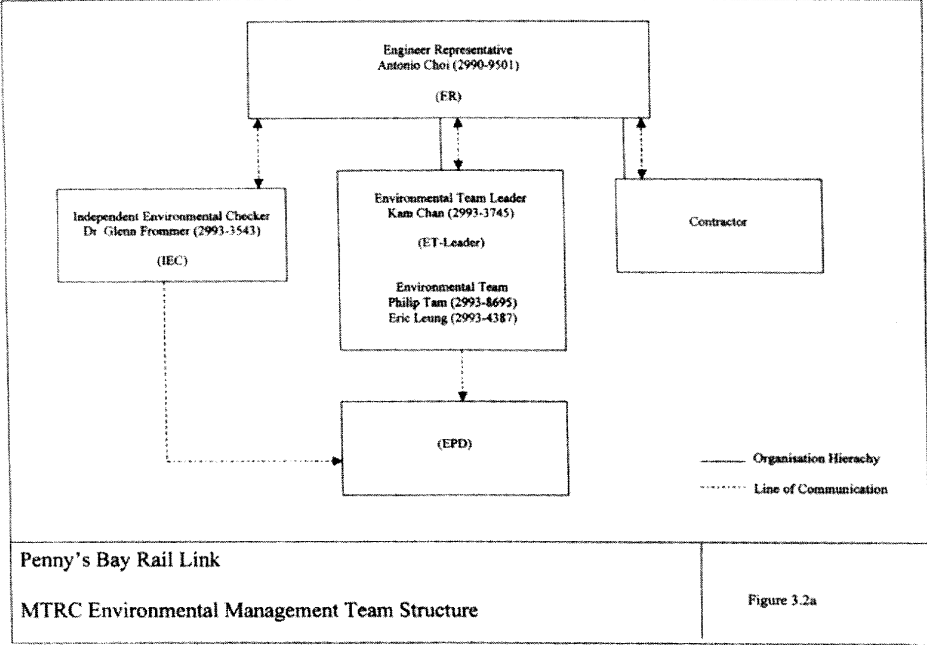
Engineer Representative
Antonio Choi (2990-9501)

(ER)

Independent Environmental Checker
Dr Glenn Frommer (2993-3543)

(IEC)

Environmental Team Leader
Kam Chan (2993-3745)

(ET-Leader)

Environmental Team
Philip Tam (2993-8695)
Eric Leung (2993-4387)

Contractor

(EPD)

Organisation Hierachy

Line of Communication

Penny's Bay Rail Link

MTRC Environmental Management Team Structure

Figure 3.2a